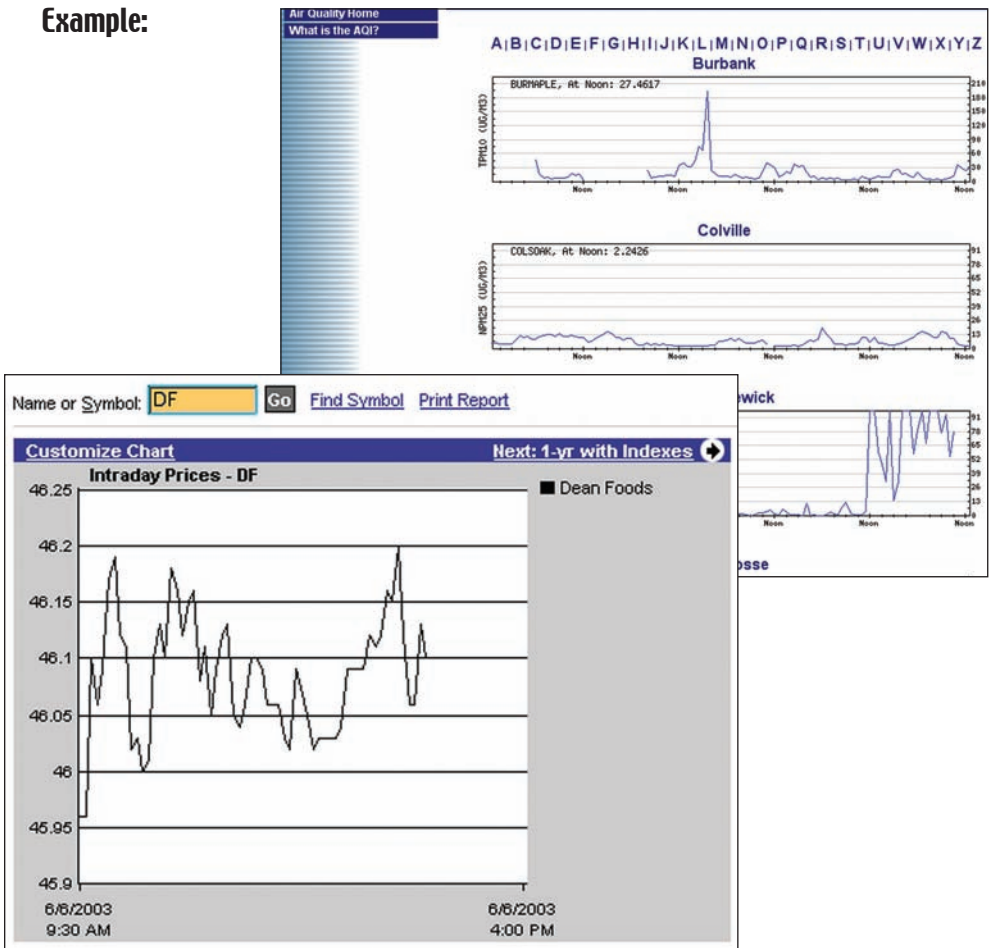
Example:

Air Quality Home
What is the AQI?

A | B | C | D | E | F | G | H | I | J | K | L | M | N | O | P | Q | R | S | T | U | V | W | X | Y | Z

Burbank

BURMAPLE, At Noon: 27.4617

TPM10 (UG/M3)

210
180
150
120
90
60
30
0

Noon Noon Noon Noon Noon Noon

Colville

COLSOAK, At Noon: 2.2426

NPM25 (UG/M3)

91
78
65
52
39
26
13
0

Noon Noon Noon Noon Noon Noon

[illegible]wick

91
78
65
52
39
26
13
0

Noon Noon Noon

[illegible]osse

Name or Symbol: DF Go Find Symbol Print Report

Customize Chart

Next: 1-yr with Indexes

Intraday Prices - DF

Dean Foods

46.25
46.2
46.15
46.1
46.05
46
45.95
45.9

6/6/2003
9:30 AM

6/6/2003
4:00 PM